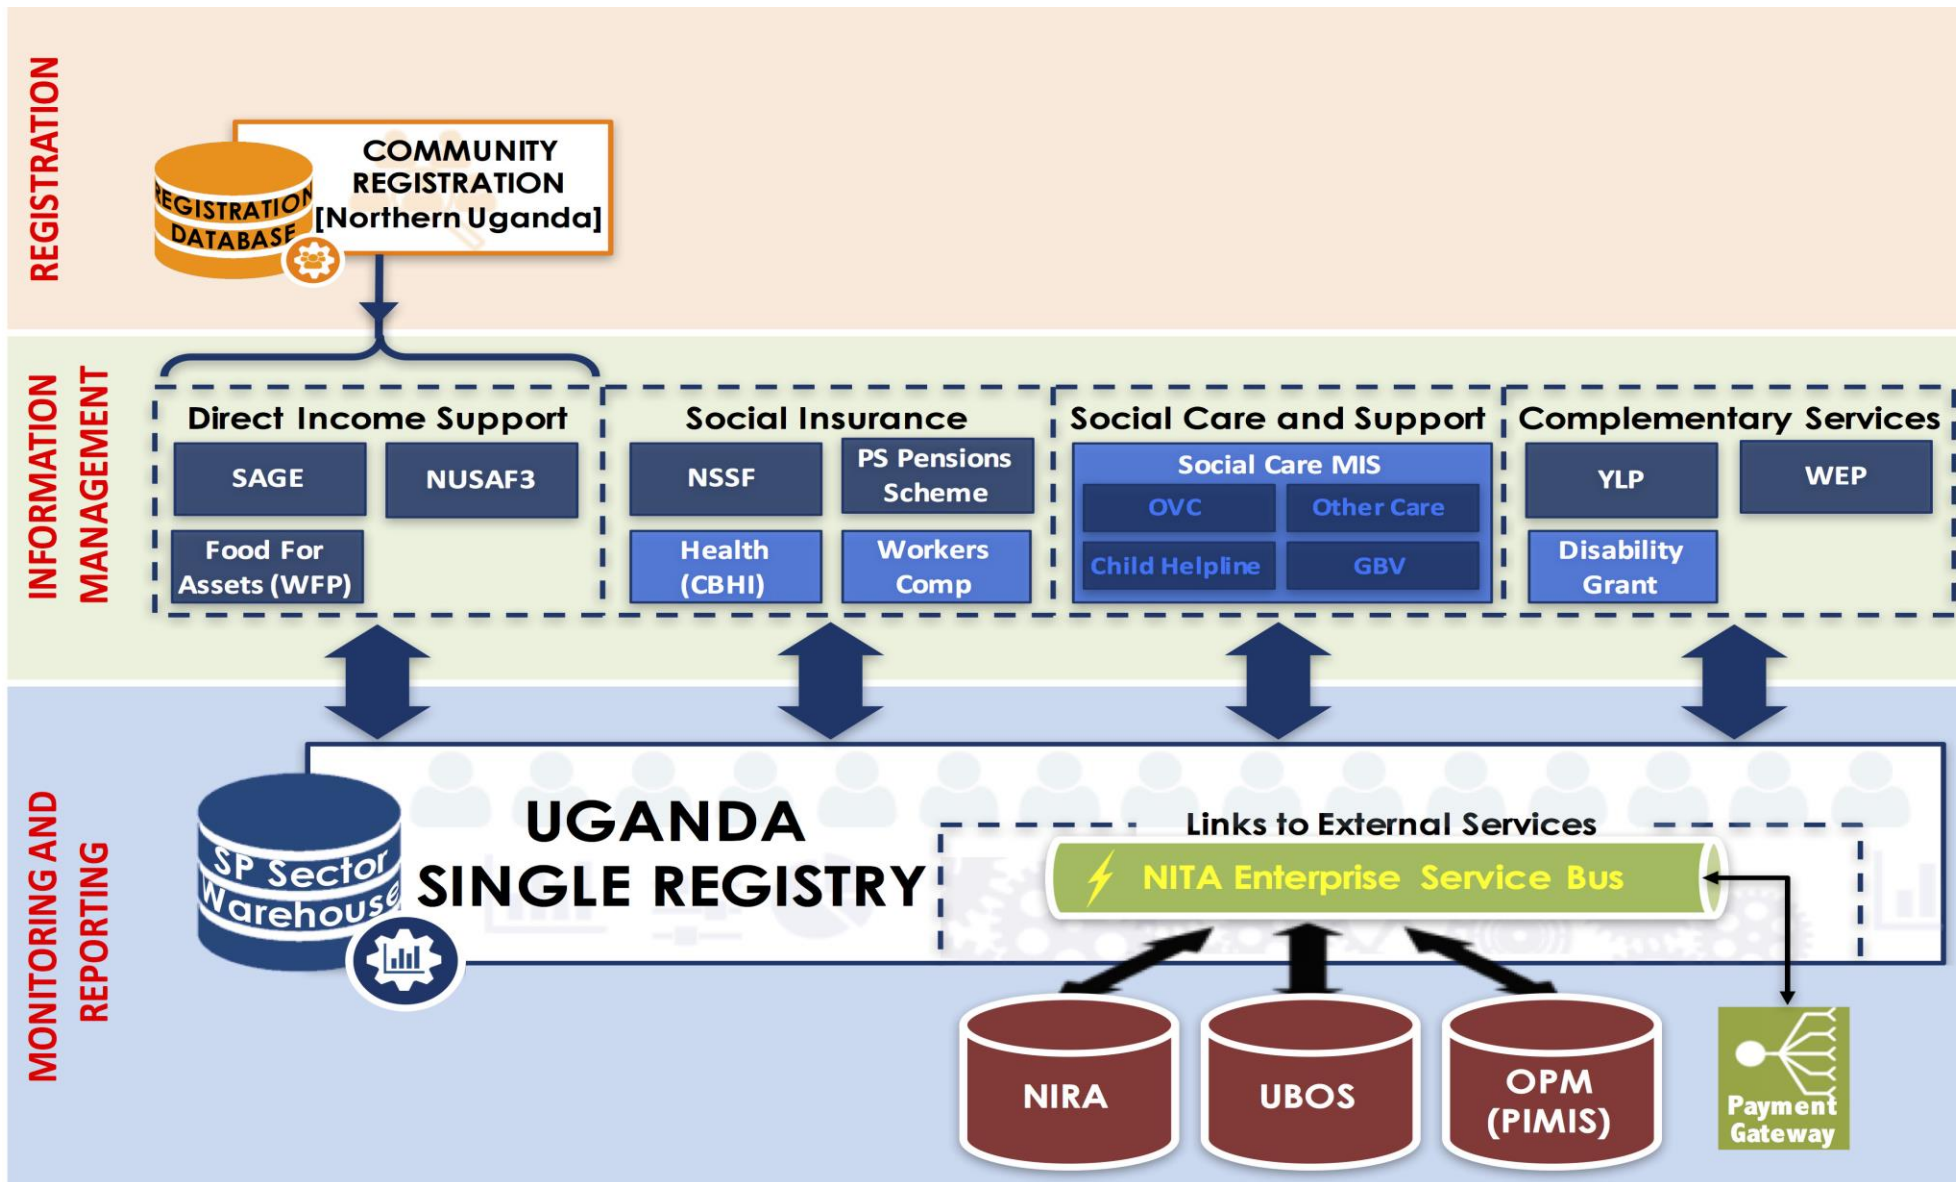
REGISTRATION

REGISTRATION DATABASE

COMMUNITY REGISTRATION [Northern Uganda]

INFORMATION MANAGEMENT

Direct Income Support

SAGE

NUSAF3

Food For Assets (WFP)

Social Insurance

NSSF

PS Pensions Scheme

Health (CBHI)

Workers Comp

Social Care and Support

Social Care MIS

OVC

Other Care

Child Helpline

GBV

Complementary Services

YLP

WEP

Disability Grant

MONITORING AND REPORTING

SP Sector Warehouse

UGANDA SINGLE REGISTRY

Links to External Services

NITA Enterprise Service Bus

NIRA

UBOS

OPM (PIMIS)

Payment Gateway